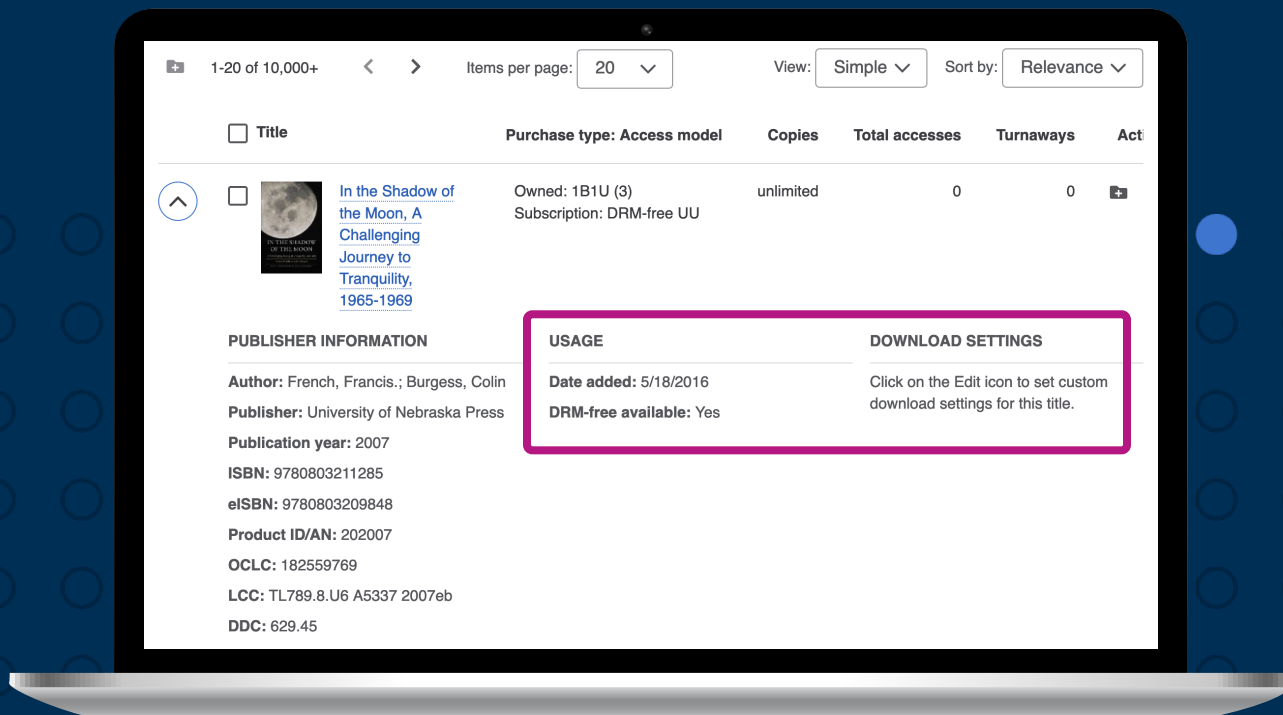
1-20 of 10,000+

Items per page: 20

View: Simple

Sort by: Relevance

| Title | Purchase type: Access model | Copies | Total accesses | Turnaways | Acti |
|---|---|---|---|---|---|
| In the Shadow of the Moon, A Challenging Journey to Tranquility, 1965-1969 | Owned: 1B1U (3) Subscription: DRM-free UU | unlimited | 0 | 0 | |

IN THE SHADOW OF THE MOON

PUBLISHER INFORMATION

Author: French, Francis.; Burgess, Colin

Publisher: University of Nebraska Press

Publication year: 2007

ISBN: 9780803211285

eISBN: 9780803209848

Product ID/AN: 202007

OCLC: 182559769

LCC: TL789.8.U6 A5337 2007eb

DDC: 629.45

USAGE

Date added: 5/18/2016

DRM-free available: Yes

DOWNLOAD SETTINGS

Click on the Edit icon to set custom download settings for this title.